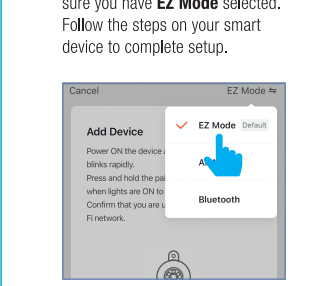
sure you have **EZ Mode** selected. Follow the steps on your smart device to complete setup.

Cancel

EZ Mode ⇌

Add Device

Power ON the device a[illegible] blinks rapidly. Press and hold the pa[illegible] when lights are ON to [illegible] Confirm that you are u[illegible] Fi network.

EZ Mode Default

A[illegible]

Bluetooth